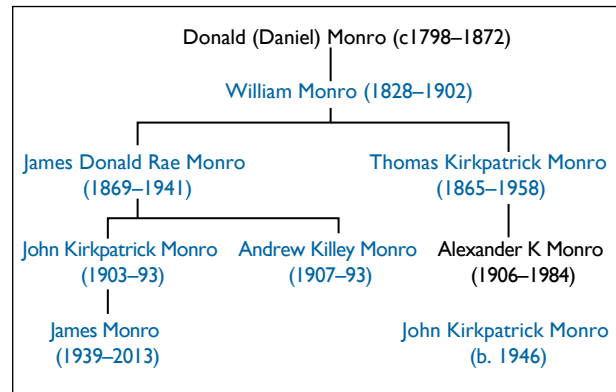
Donald (Daniel) Monro (c1798–1872)

William Monro (1828–1902)

James Donald Rae Monro (1869–1941)

Thomas Kirkpatrick Monro (1865–1958)

John Kirkpatrick Monro (1903–93)

Andrew Killey Monro (1907–93)

Alexander K Monro (1906–1984)

James Monro (1939–2013)

John Kirkpatrick Monro (b. 1946)